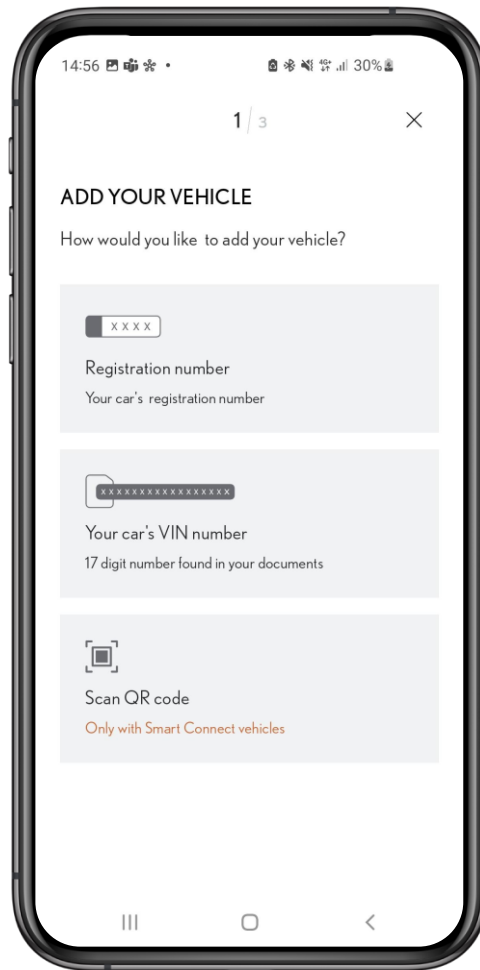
14:56 30%

1/3

×

ADD YOUR VEHICLE

How would you like to add your vehicle?

XXXX

Registration number

Your car's registration number

XXXXXXXXXXXXXXXXX

Your car's VIN number

17 digit number found in your documents

Scan QR code

Only with Smart Connect vehicles